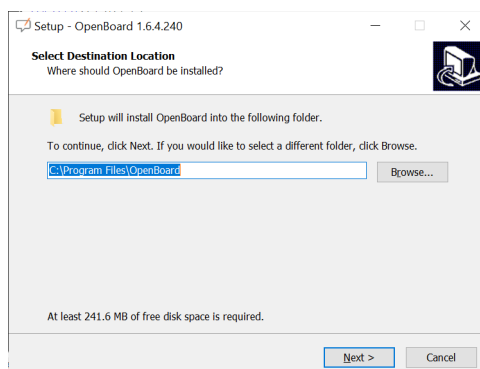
Setup - OpenBoard 1.6.4.240

Select Destination Location
Where should OpenBoard be installed?

Setup will install OpenBoard into the following folder.

To continue, click Next. If you would like to select a different folder, click Browse.

C:\Program Files\OpenBoard

Browse...

At least 241.6 MB of free disk space is required.

Next >

Cancel